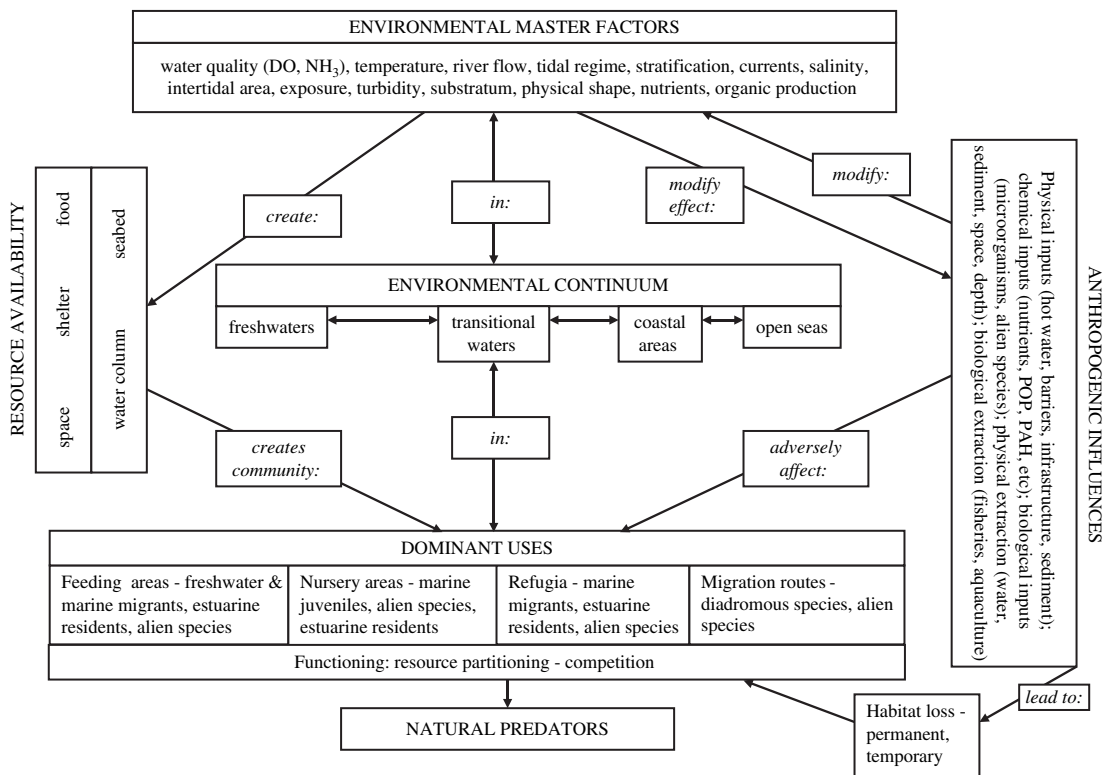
ENVIRONMENTAL MASTER FACTORS

water quality (DO, $NH_3$), temperature, river flow, tidal regime, stratification, currents, salinity, intertidal area, exposure, turbidity, substratum, physical shape, nutrients, organic production

create:

in:

modify effect:

modify:

RESOURCE AVAILABILITY

food shelter space

seabed water column

ENVIRONMENTAL CONTINUUM

freshwaters

transitional waters

coastal areas

open seas

ANTHROPOGENIC INFLUENCES

Physical inputs (hot water, barriers, infrastructure, sediment); chemical inputs (nutrients, POP, PAH, etc); biological inputs (microorganisms, alien species); physical extraction (water, sediment, space, depth); biological extraction (fisheries, aquaculture)

creates community:

in:

adversely affect:

DOMINANT USES

| Feeding areas - freshwater & marine migrants, estuarine residents, alien species | Nursery areas - marine juveniles, alien species, estuarine residents | Refugia - marine migrants, estuarine residents, alien species | Migration routes - diadromous species, alien species |
|---|---|---|---|

Functioning: resource partitioning - competition

lead to:

NATURAL PREDATORS

Habitat loss - permanent, temporary